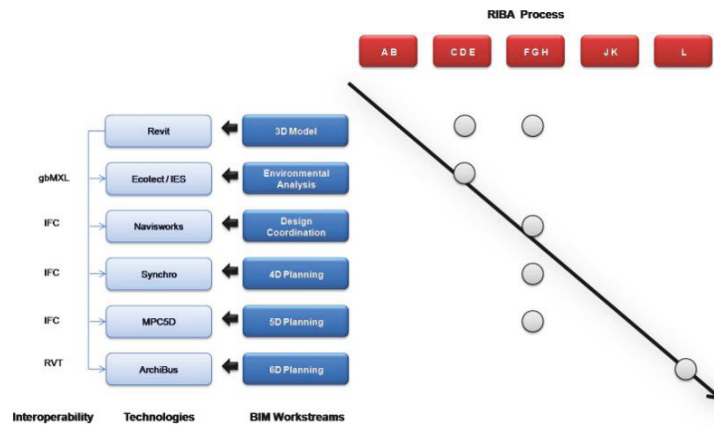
RIBA Process

A B

C D E

F G H

J K

L

Revit

3D Model

gbMXL

Ecotect / IES

Environmental Analysis

IFC

Navisworks

Design Coordination

IFC

Synchro

4D Planning

IFC

MPC5D

5D Planning

RVT

ArchiBus

6D Planning

Interoperability

Technologies

BIM Workstreams